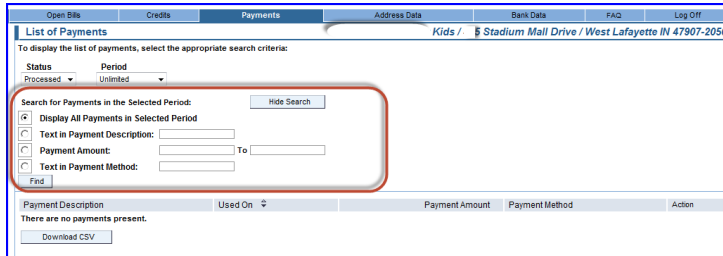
Open Bills | Credits | Payments | Address Data | Bank Data | FAQ | Log Off

List of Payments

Kids /. 5 Stadium Mall Drive / West Lafayette IN 47907-205

To display the list of payments, select the appropriate search criteria:

Status
Processed

Period
Unlimited

Search for Payments in the Selected Period:

Hide Search

Display All Payments in Selected Period

Text in Payment Description:

Payment Amount: To

Text in Payment Method:

Find

| Payment Description | Used On | Payment Amount | Payment Method | Action |
|---|---|---|---|---|

There are no payments present.

Download CSV